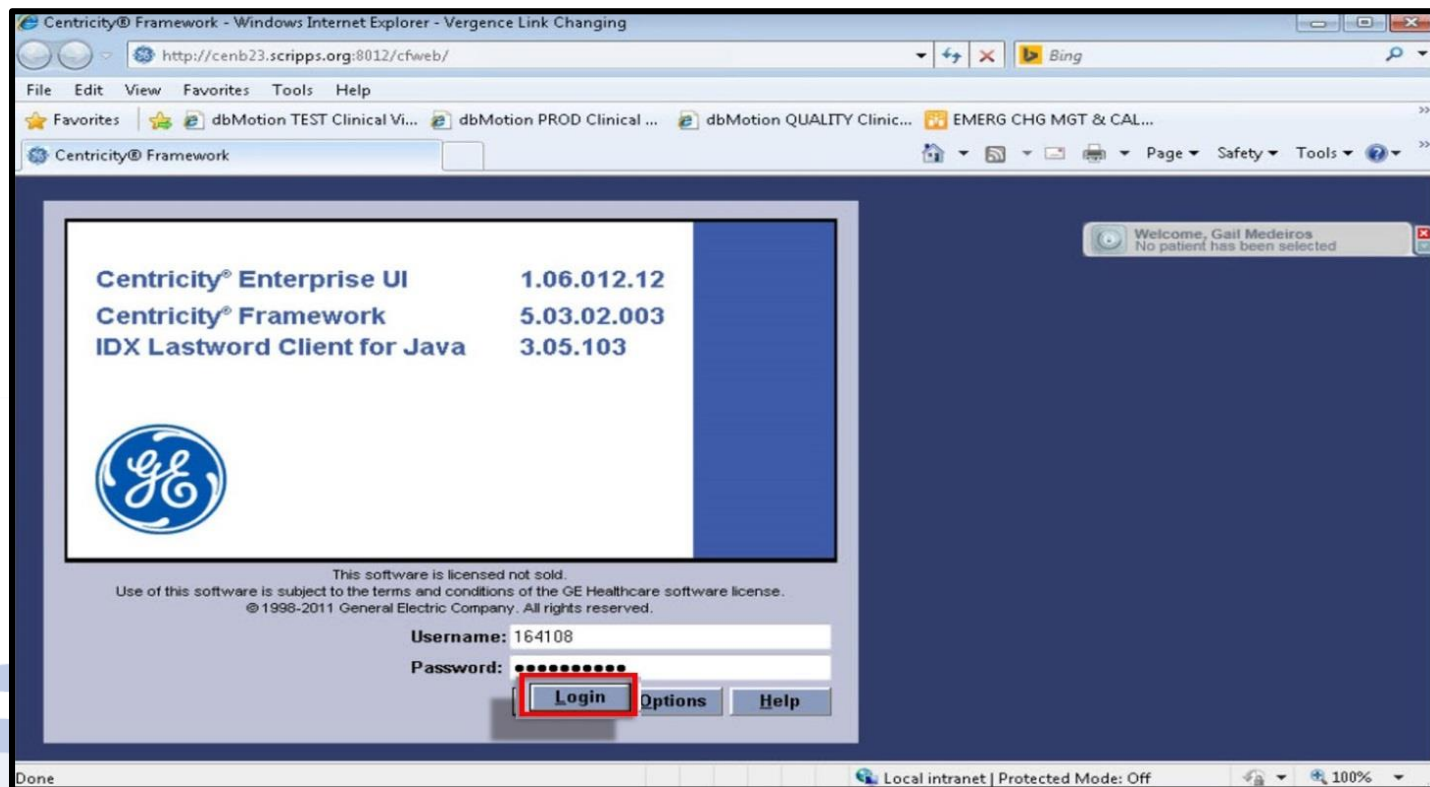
Centricity® Framework - Windows Internet Explorer - Vergence Link Changing

http://cenb23.scripps.org:8012/cfweb/

Bing

File Edit View Favorites Tools Help

Favorites dbMotion TEST Clinical Vi... dbMotion PROD Clinical ... dbMotion QUALITY Clinic... EMERG CHG MGT & CAL...

Centricity® Framework

Page ▾ Safety ▾ Tools ▾

Welcome, Gail Medeiros
No patient has been selected

Centricity® Enterprise UI 1.06.012.12
Centricity® Framework 5.03.02.003
IDX Lastword Client for Java 3.05.103

This software is licensed not sold.
Use of this software is subject to the terms and conditions of the GE Healthcare software license.
© 1998-2011 General Electric Company. All rights reserved.

Username: 164108

Password: ●●●●●●●●●●●

Login Options Help

Done

Local intranet | Protected Mode: Off

100%